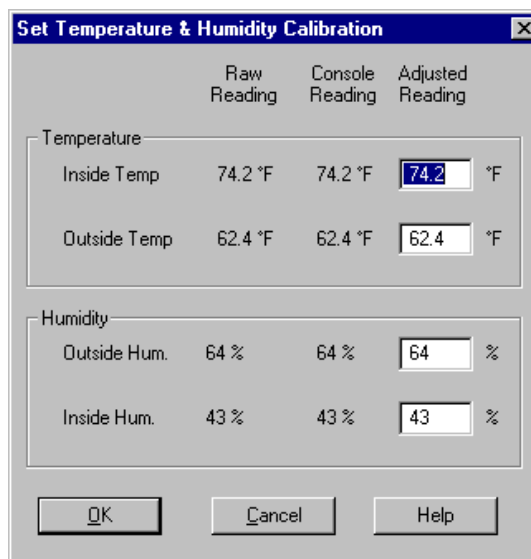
Set Temperature & Humidity Calibration

| | Raw Reading | Console Reading | Adjusted Reading | |
|---|---|---|---|---|
| **Temperature** | | | | |
| Inside Temp | 74.2 °F | 74.2 °F | 74.2 | °F |
| Outside Temp | 62.4 °F | 62.4 °F | 62.4 | °F |
| **Humidity** | | | | |
| Outside Hum. | 64 % | 64 % | 64 | % |
| Inside Hum. | 43 % | 43 % | 43 | % |

OK Cancel Help